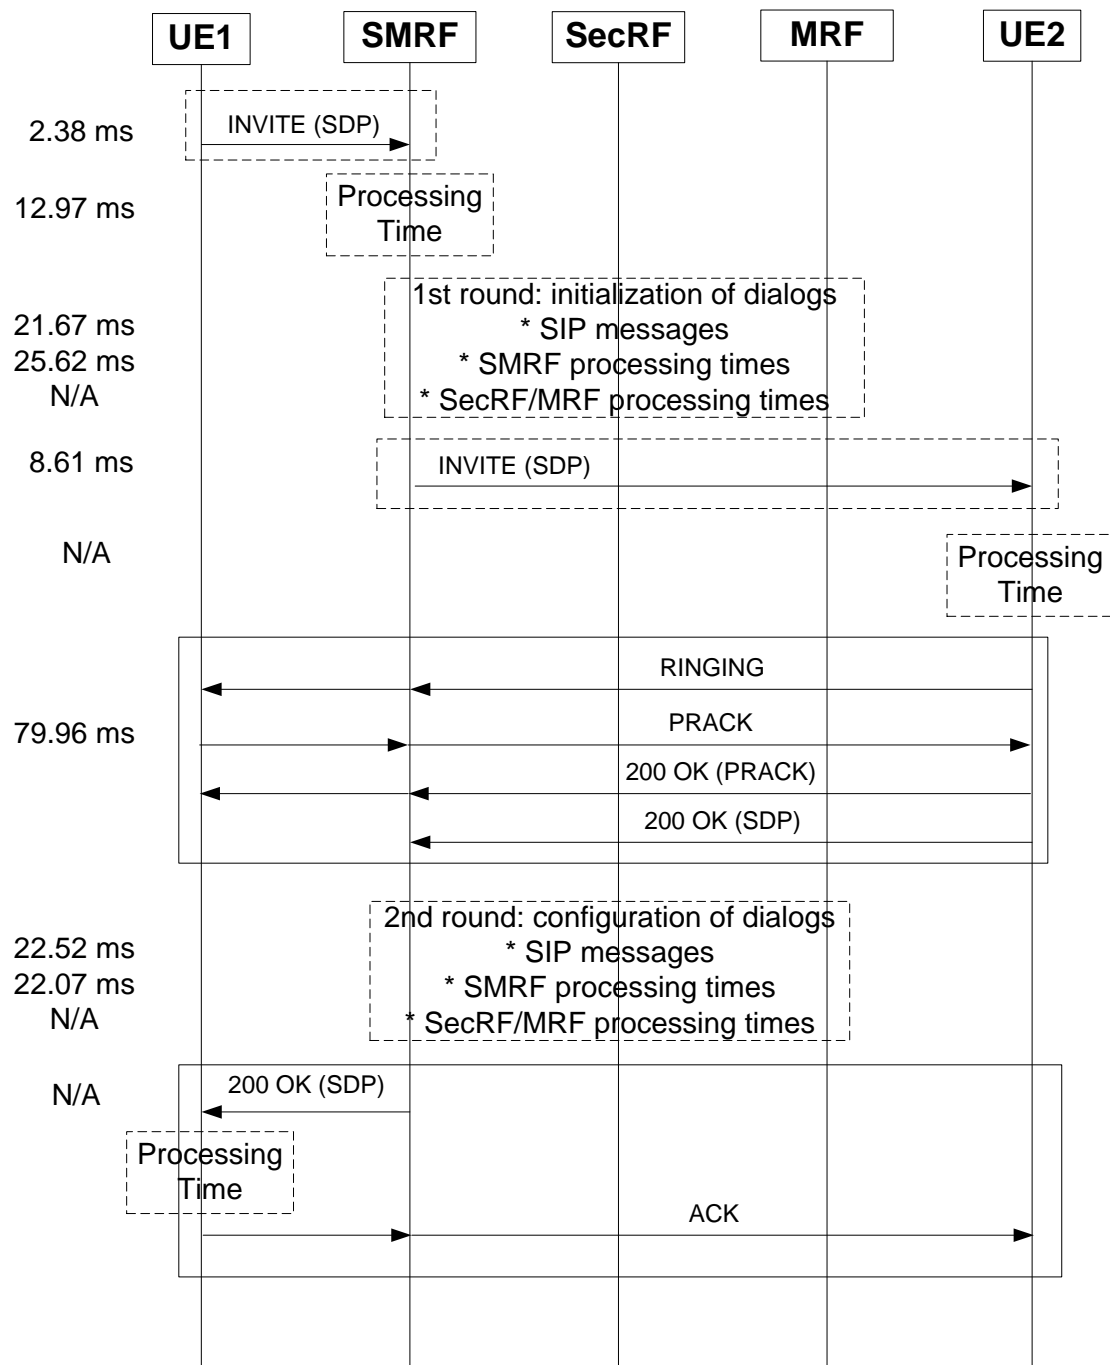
UE1
SMRF
SecRF
MRF
UE2

2.38 ms
INVITE (SDP)

12.97 ms
Processing Time

1st round: initialization of dialogs
21.67 ms
* SIP messages
25.62 ms
* SMRF processing times
N/A
* SecRF/MRF processing times

8.61 ms
INVITE (SDP)

N/A
Processing Time

RINGING
79.96 ms
PRACK
200 OK (PRACK)
200 OK (SDP)

2nd round: configuration of dialogs
22.52 ms
* SIP messages
22.07 ms
* SMRF processing times
N/A
* SecRF/MRF processing times

N/A
200 OK (SDP)
Processing Time
ACK